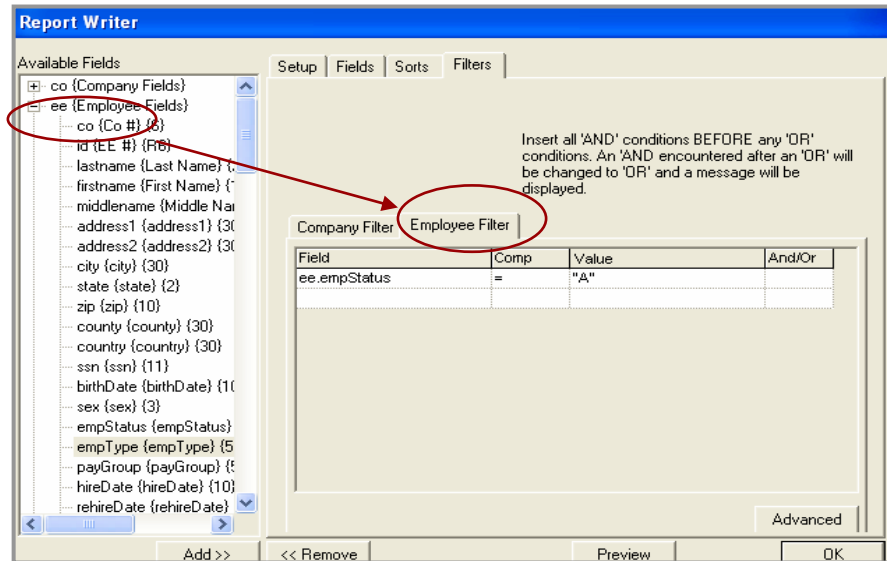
Report Writer

Available Fields

co {Company Fields}
ee {Employee Fields}
co {Co #} {6}
id {EE #} {R6}
lastname {Last Name} {
firstname {First Name} {
middlename {Middle Nar
address1 {address1} {30
address2 {address2} {30
city {city} {30}
state {state} {2}
zip {zip} {10}
county {county} {30}
country {country} {30}
ssn {ssn} {11}
birthDate {birthDate} {10
sex {sex} {3}
empStatus {empStatus}
empType {empType} {5
payGroup {payGroup} {5
hireDate {hireDate} {10}
rehireDate {rehireDate}

Setup | Fields | Sorts | Filters

Insert all 'AND' conditions BEFORE any 'OR' conditions. An 'AND encountered after an 'OR' will be changed to 'OR' and a message will be displayed.

Company Filter | Employee Filter

| Field | Comp | Value | And/Or |
|---|---|---|---|
| ee.empStatus | = | "A" | |
| | | | |

Advanced

Add >> | << Remove | Preview | OK